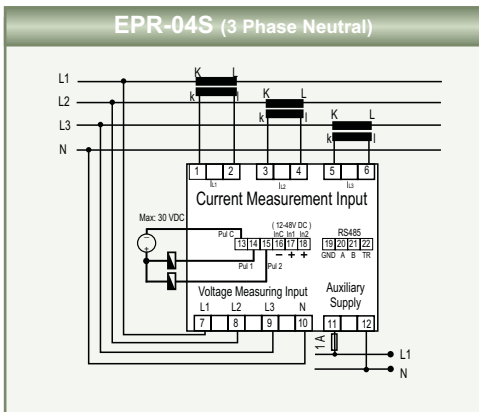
EPR-04S (3 Phase Neutral)

L1
L2
L3
N

K L
k l
K L
k l
K L
k l

1 2 3 4 5 6
IL1 IL2 IL3

Current Measurement Input

Max: 30 VDC

( 12-48V DC )
Pul C InC In1 In2
13 14 15 16 17 18
– + +
Pul 1
Pul 2

RS485
19 20 21 22
GND A B TR

Voltage Measuring Input
L1 L2 L3 N
7 8 9 10

Auxiliary Supply
11 12

1 A

L1
N